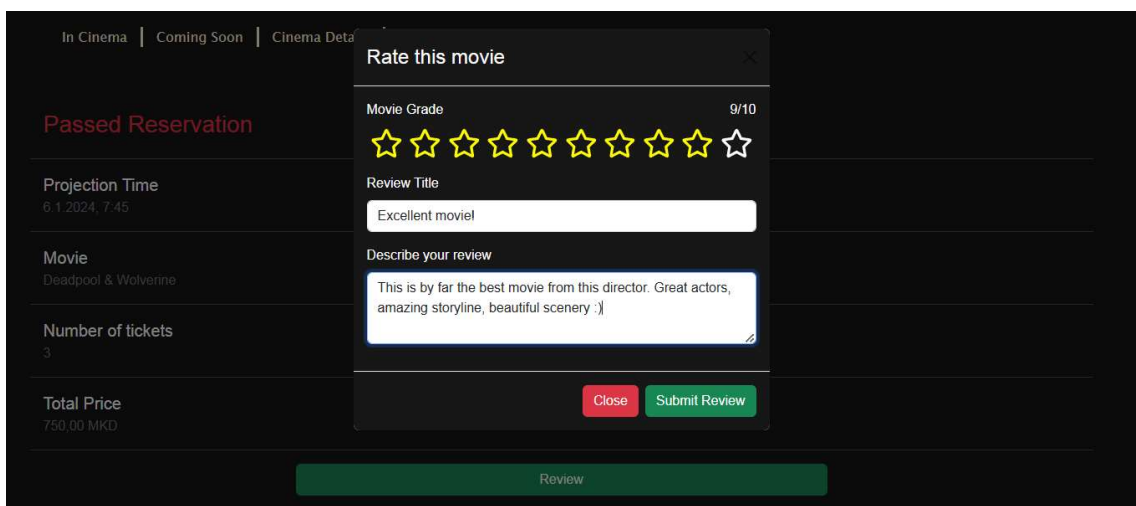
In Cinema | Coming Soon | Cinema Deta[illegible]

Passed Reservation

Projection Time
6.1.2024, 7:45

Movie
Deadpool & Wolverine

Number of tickets
3

Total Price
750,00 MKD

Review

Rate this movie

×

Movie Grade
9/10

Review Title
Excellent movie!

Describe your review
This is by far the best movie from this director. Great actors, amazing storyline, beautiful scenery :)

Close
Submit Review